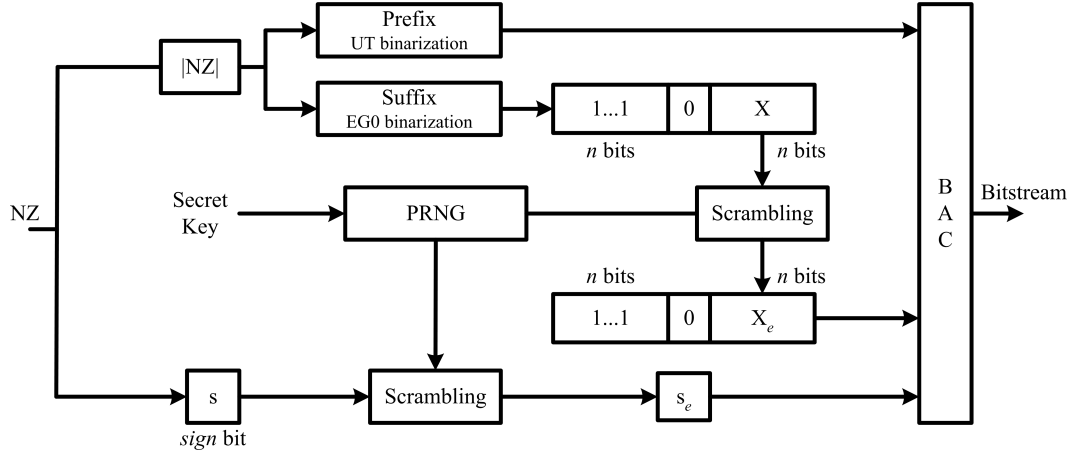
Prefix
UT binarization

|NZ|

Suffix
EG0 binarization

1...1 | 0 | X

$n$ bits

$n$ bits

NZ

Secret Key

PRNG

Scrambling

$n$ bits

$n$ bits

1...1 | 0 | $X_e$

B
A
C

Bitstream

s

$sign$ bit

Scrambling

$s_e$